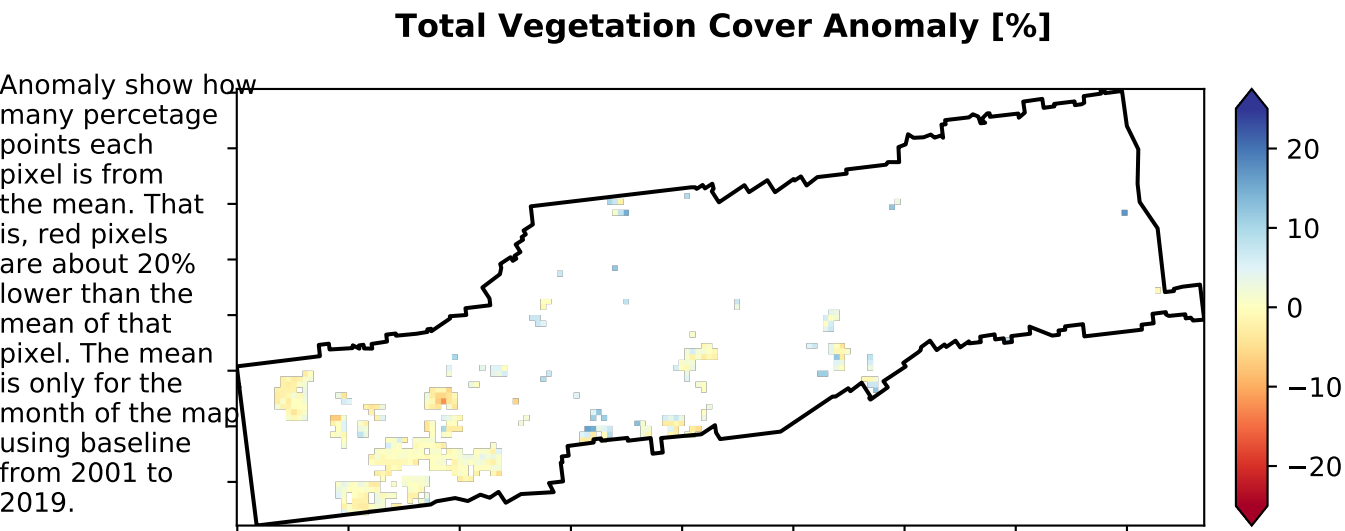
Total Vegetation Cover Anomaly [%]

Anomaly show how many percetage points each pixel is from the mean. That is, red pixels are about 20% lower than the mean of that pixel. The mean is only for the month of the map using baseline from 2001 to 2019.

20
10
0
−10
−20